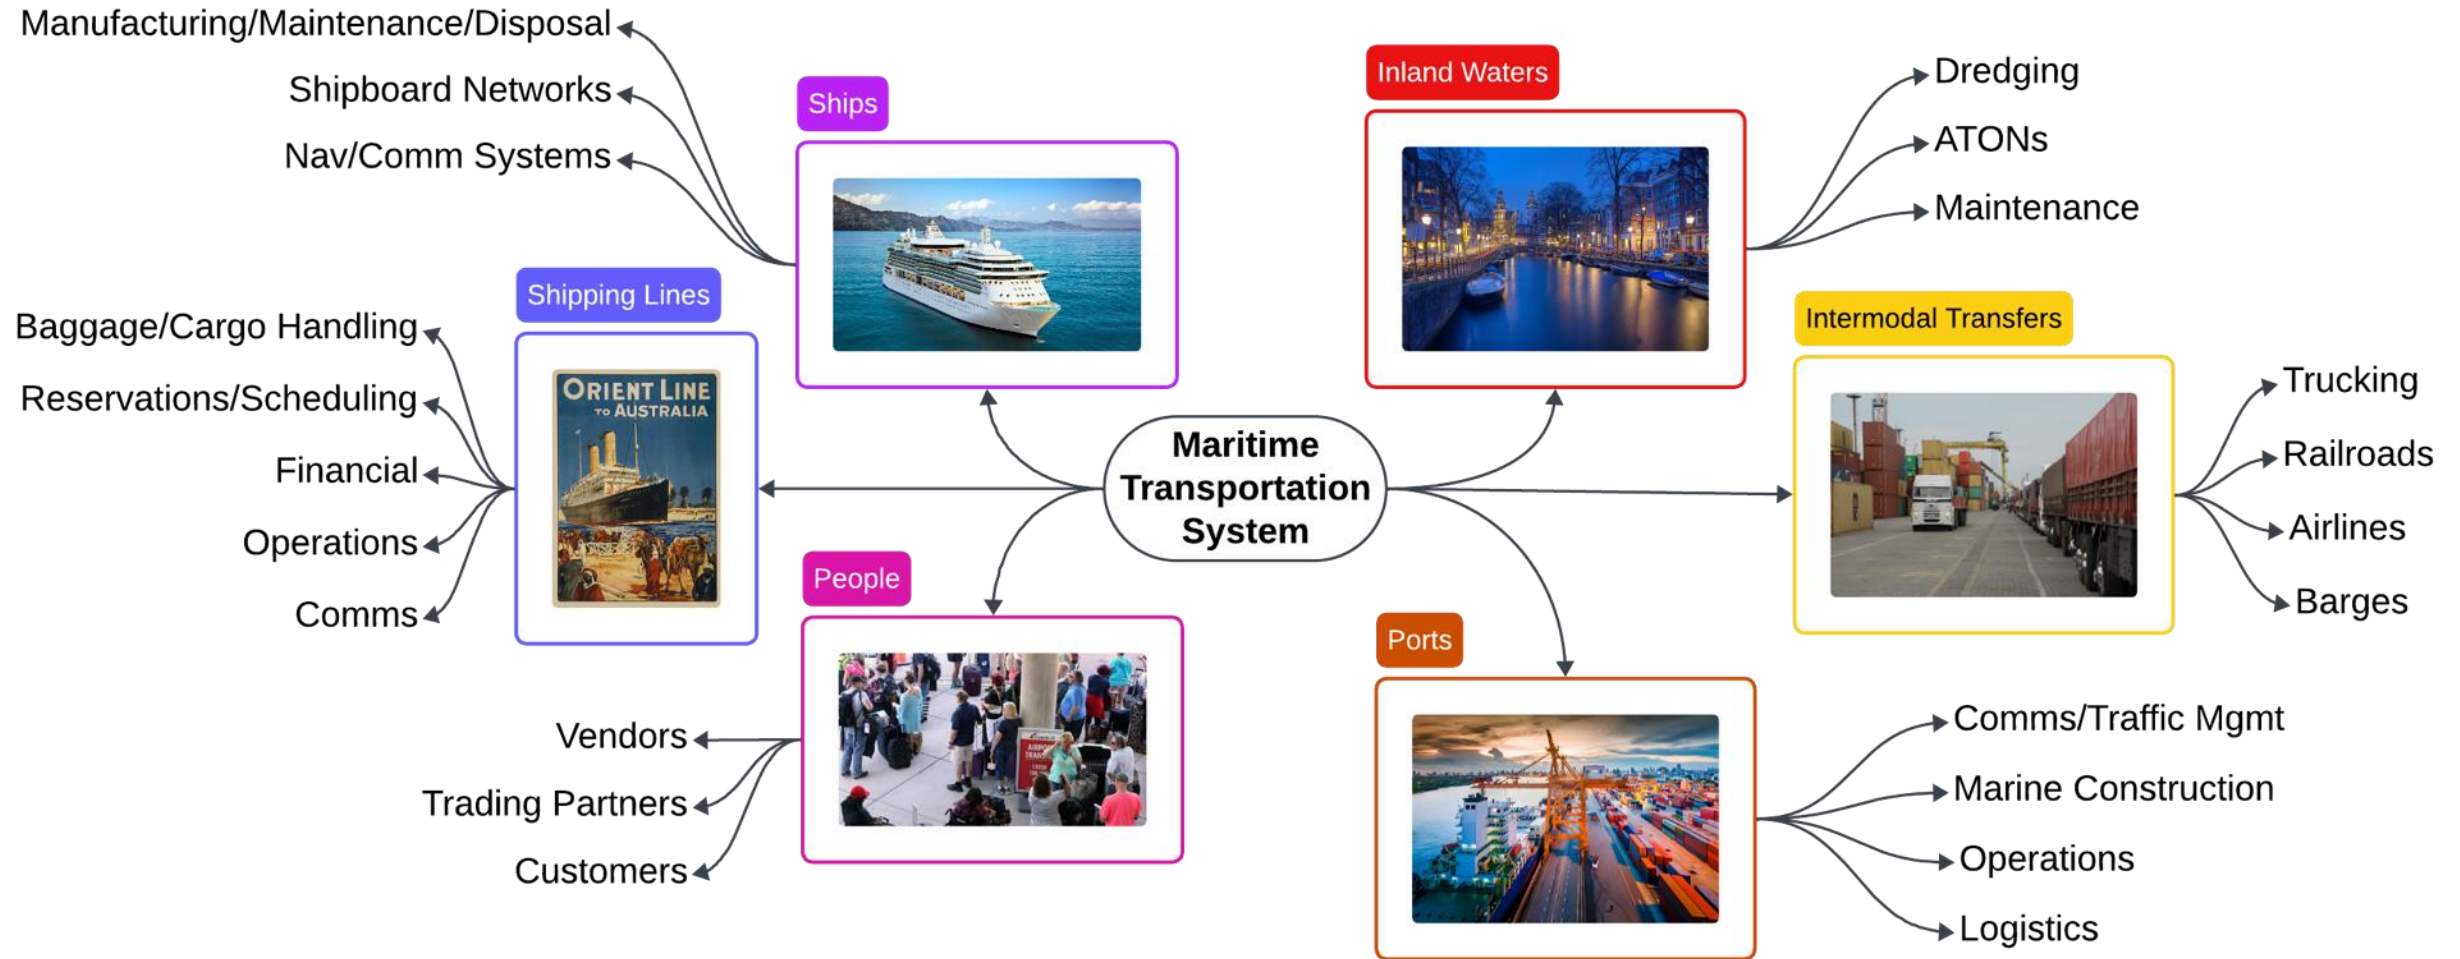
Maritime Transportation System

Ships

Manufacturing/Maintenance/Disposal

Shipboard Networks

Nav/Comm Systems

Inland Waters

Dredging

ATONs

Maintenance

Shipping Lines

ORIENT LINE TO AUSTRALIA

Baggage/Cargo Handling

Reservations/Scheduling

Financial

Operations

Comms

Intermodal Transfers

Trucking

Railroads

Airlines

Barges

People

Vendors

Trading Partners

Customers

Ports

Comms/Traffic Mgmt

Marine Construction

Operations

Logistics